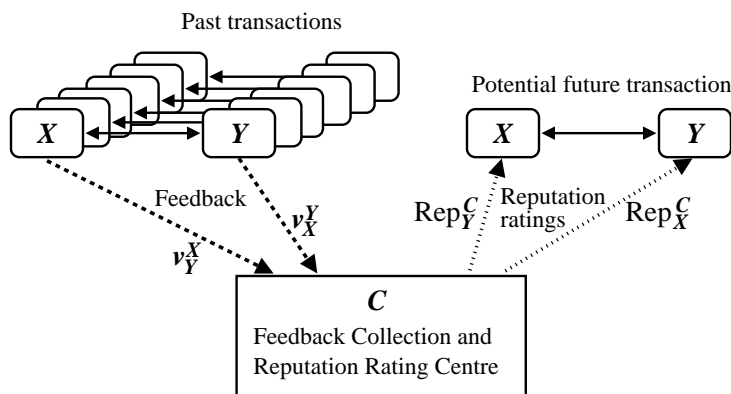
Past transactions

Potential future transaction

$X$

$Y$

$X$

$Y$

Feedback

$v_X^Y$

$v_Y^X$

Reputation ratings

$\text{Rep}_Y^C$

$\text{Rep}_X^C$

$C$

Feedback Collection and Reputation Rating Centre